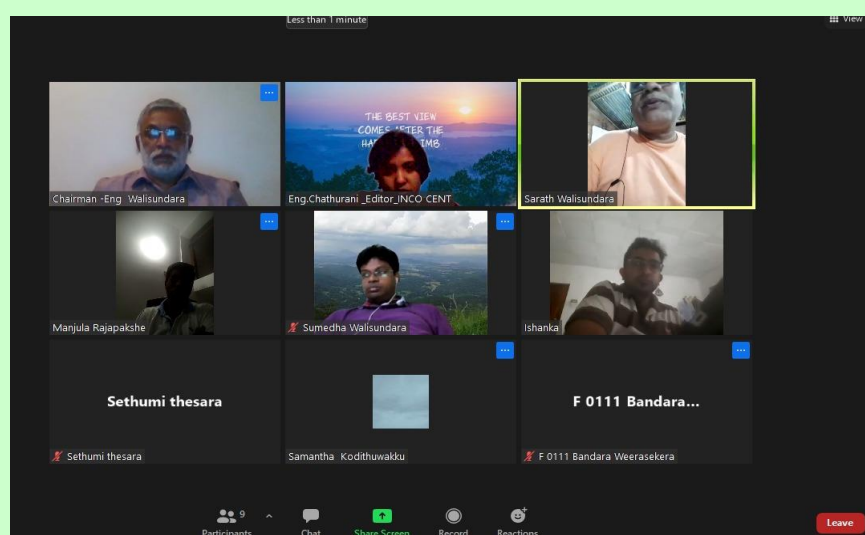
Less than 1 minute

View

THE BEST VIEW COMES AFTER THE HA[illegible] IMB

Chairman -Eng Walisundara

Eng.Chathurani _Editor_INCO CENT

Sarath Walisundara

Manjula Rajapakshe

Sumedha Walisundara

Ishanka

Sethumi thesara

Sethumi thesara

Samantha Kodithuwakku

F 0111 Bandara...

F 0111 Bandara Weerasekera

9 Participants

Chat

Share Screen

Record

Reactions

Leave